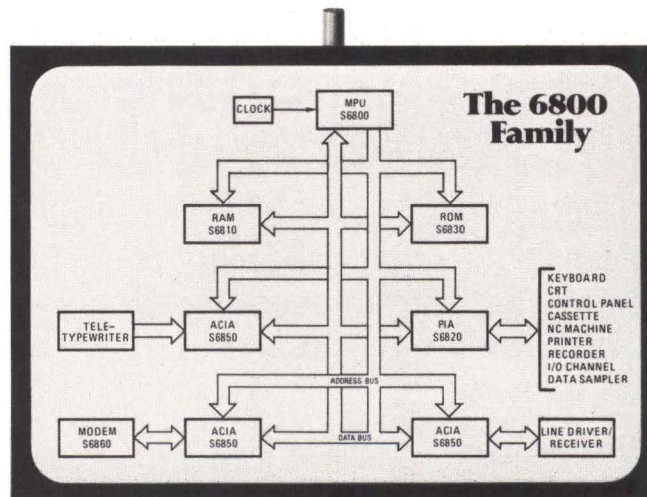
The 6800 Family

CLOCK

MPU
S6800

RAM
S6810

ROM
S6830

TELE-
TYPEWRITER

ACIA
S6850

PIA
S6820

KEYBOARD
CRT
CONTROL PANEL
CASSETTE
NC MACHINE
PRINTER
RECORDER
I/O CHANNEL
DATA SAMPLER

ADDRESS BUS

MODEM
S6860

ACIA
S6850

DATA BUS

ACIA
S6850

LINE DRIVER/
RECEIVER